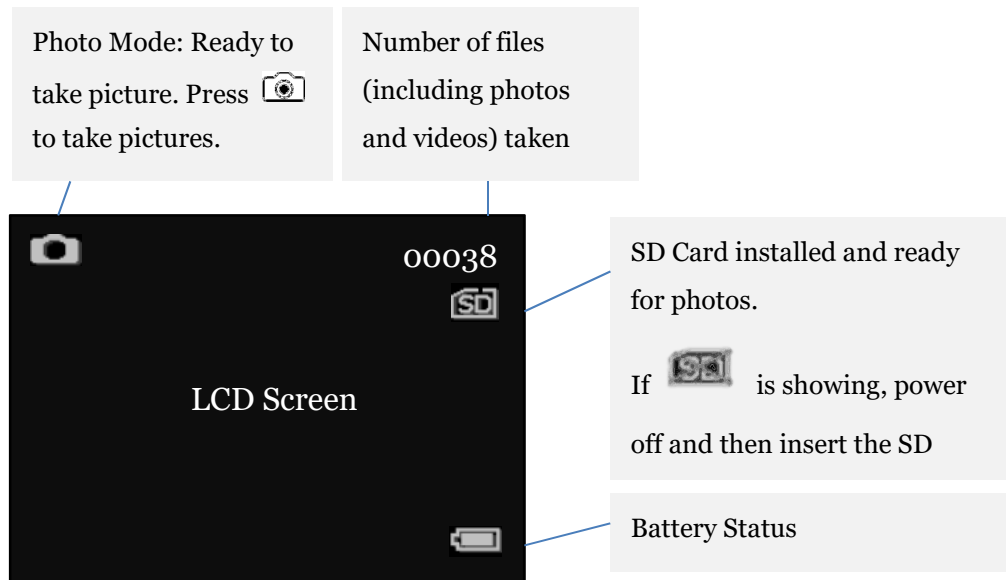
Photo Mode: Ready to take picture. Press to take pictures.

Number of files (including photos and videos) taken

00038

SD

LCD Screen

SD Card installed and ready for photos.

If is showing, power off and then insert the SD

Battery Status